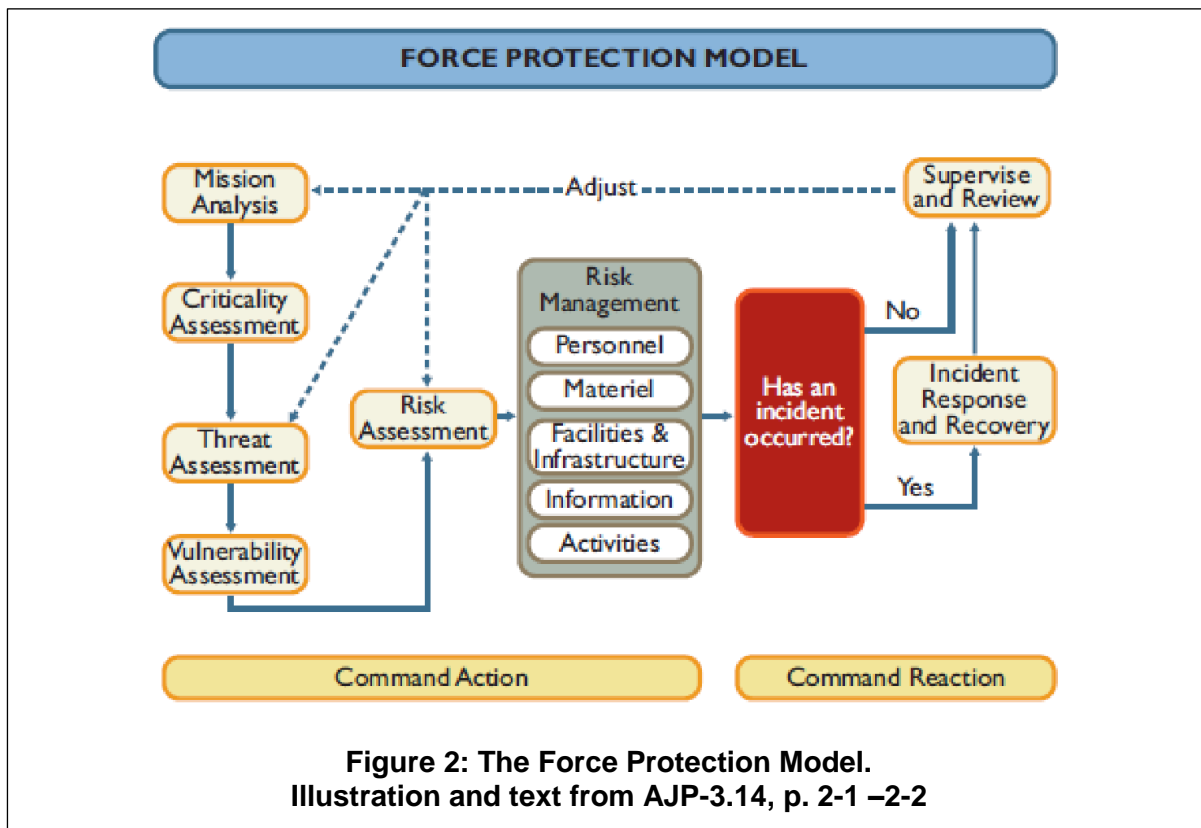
FORCE PROTECTION MODEL

Mission Analysis

Adjust

Supervise and Review

Criticality Assessment

Threat Assessment

Vulnerability Assessment

Risk Assessment

Risk Management

Personnel

Materiel

Facilities & Infrastructure

Information

Activities

Has an incident occurred?

No

Yes

Incident Response and Recovery

Command Action

Command Reaction

Figure 2: The Force Protection Model.
Illustration and text from AJP-3.14, p. 2-1 –2-2